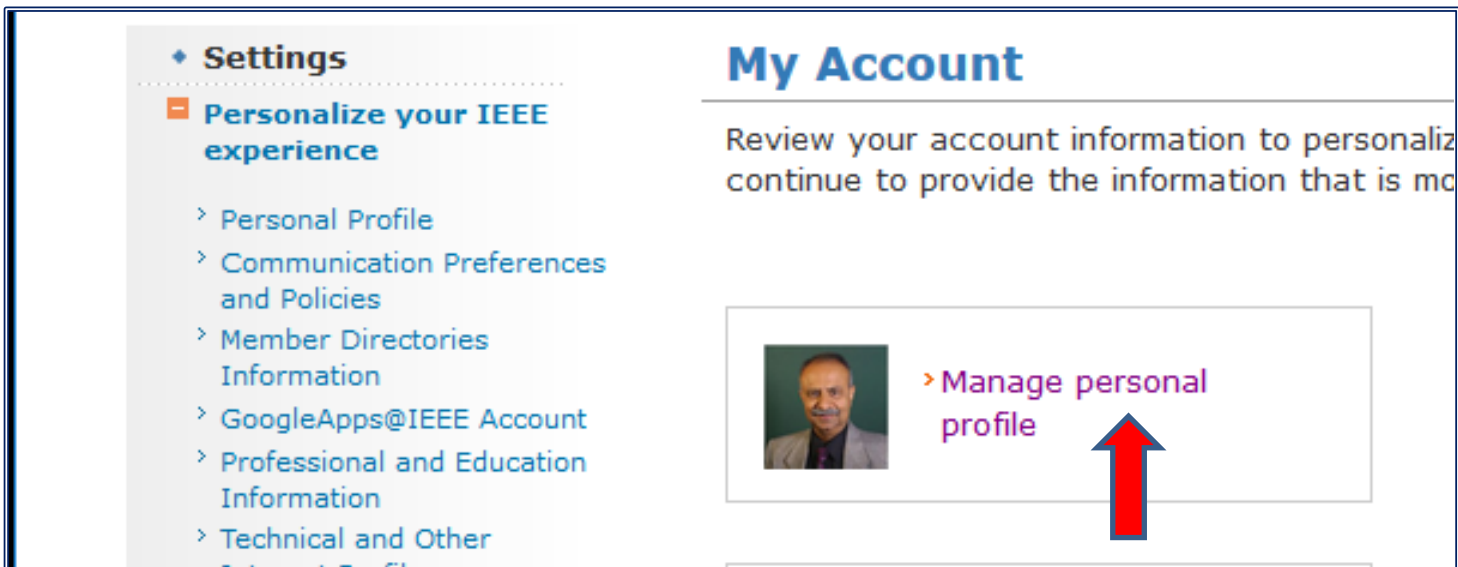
Settings

Personalize your IEEE experience

Personal Profile

Communication Preferences and Policies

Member Directories Information

GoogleApps@IEEE Account

Professional and Education Information

Technical and Other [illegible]

My Account

Review your account information to personaliz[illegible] continue to provide the information that is mo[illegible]

Manage personal profile